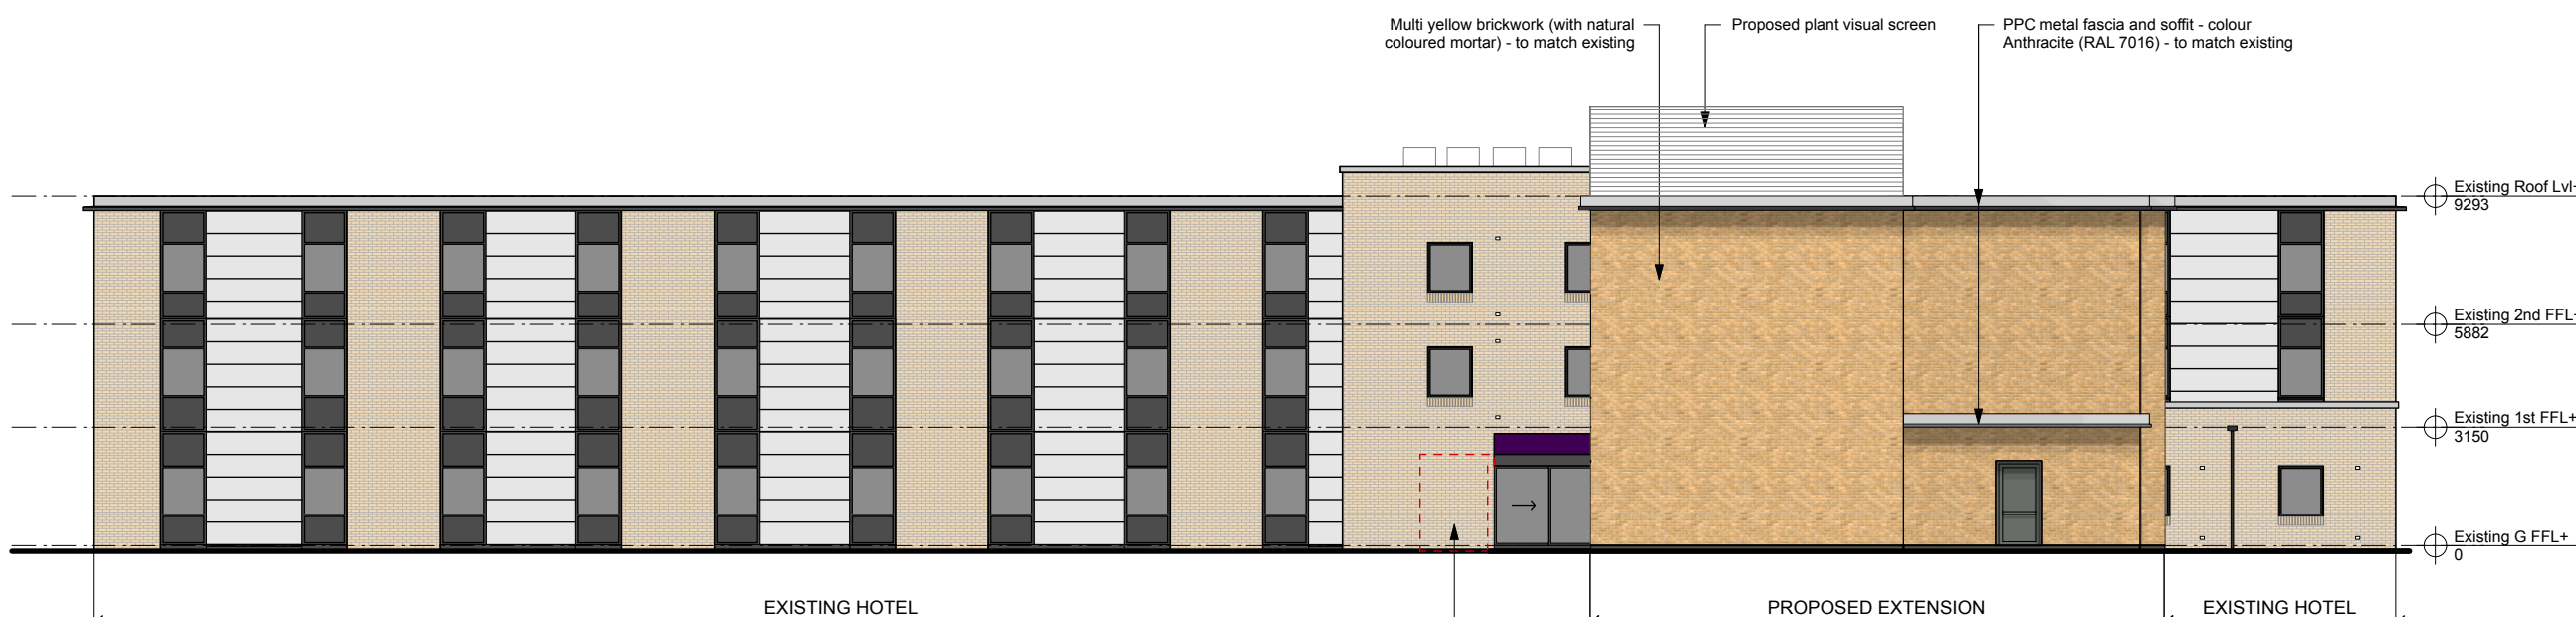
Multi yellow brickwork (with natural coloured mortar) - to match existing

Proposed plant visual screen

PPC metal fascia and soffit - colour Anthracite (RAL 7016) - to match existing

Existing Roof Lvl-
9293

Existing 2nd FFL-
5882

Existing 1st FFL+
3150

Existing G FFL+
0

EXISTING HOTEL

PROPOSED EXTENSION

EXISTING HOTEL